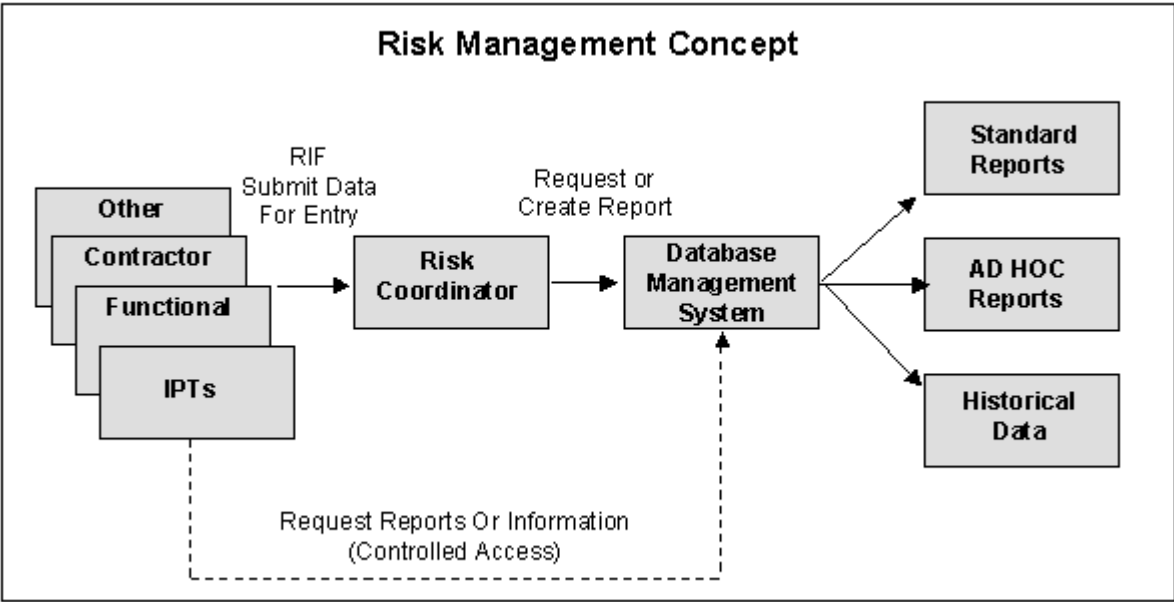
Risk Management Concept

Other

Contractor

Functional

IPTs

RIF
Submit Data
For Entry

Risk Coordinator

Request or
Create Report

Database Management System

Standard Reports

AD HOC Reports

Historical Data

Request Reports Or Information
(Controlled Access)